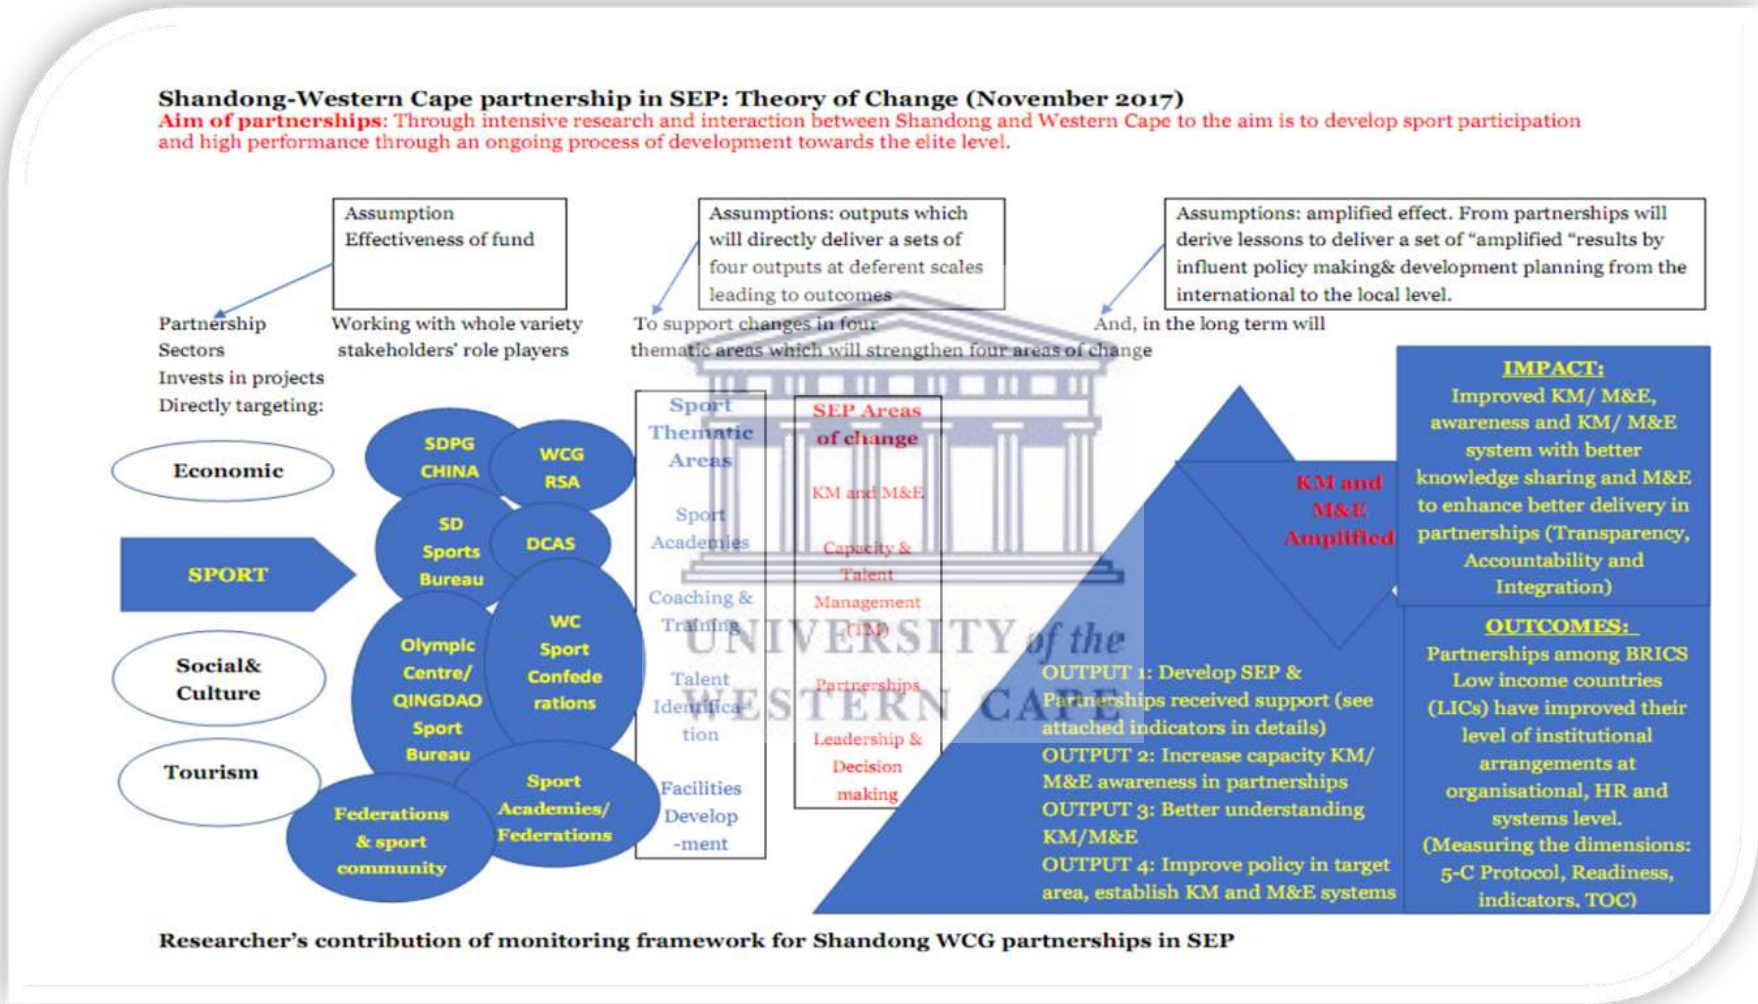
Shandong-Western Cape partnership in SEP: Theory of Change (November 2017)

Aim of partnerships: Through intensive research and interaction between Shandong and Western Cape to the aim is to develop sport participation and high performance through an ongoing process of development towards the elite level.

Assumption
Effectiveness of fund

Assumptions: outputs which will directly deliver a sets of four outputs at deferent scales leading to outcomes

Assumptions: amplified effect. From partnerships will derive lessons to deliver a set of "amplified "results by influent policy making& development planning from the international to the local level.

Partnership Sectors Invests in projects Directly targeting:

Working with whole variety stakeholders' role players

To support changes in four thematic areas which will strengthen four areas of change

And, in the long term will

Economic

SPORT

Social& Culture

Tourism

SDPG CHINA

WCG RSA

SD Sports Bureau

DCAS

Olympic Centre/ QINGDAO Sport Bureau

WC Sport Confede rations

Federations & sport community

Sport Academies/ Federations

Sport Thematic Areas

Sport Academies

Coaching & Training

Talent Identifica tion

Facilities Develop -ment

SEP Areas of change

KM and M&E

Capacity & Talent Management (TM)

Partnerships

Leadership & Decision making

KM and M&E Amplified

IMPACT:
Improved KM/ M&E, awareness and KM/ M&E system with better knowledge sharing and M&E to enhance better delivery in partnerships (Transparency, Accountability and Integration)

OUTCOMES:
Partnerships among BRICS Low income countries (LICs) have improved their level of institutional arrangements at organisational, HR and systems level. (Measuring the dimensions: 5-C Protocol, Readiness, indicators, TOC)

OUTPUT 1: Develop SEP & Partnerships received support (see attached indicators in details)
OUTPUT 2: Increase capacity KM/ M&E awareness in partnerships
OUTPUT 3: Better understanding KM/M&E
OUTPUT 4: Improve policy in target area, establish KM and M&E systems

UNIVERSITY of the WESTERN CAPE

Researcher's contribution of monitoring framework for Shandong WCG partnerships in SEP